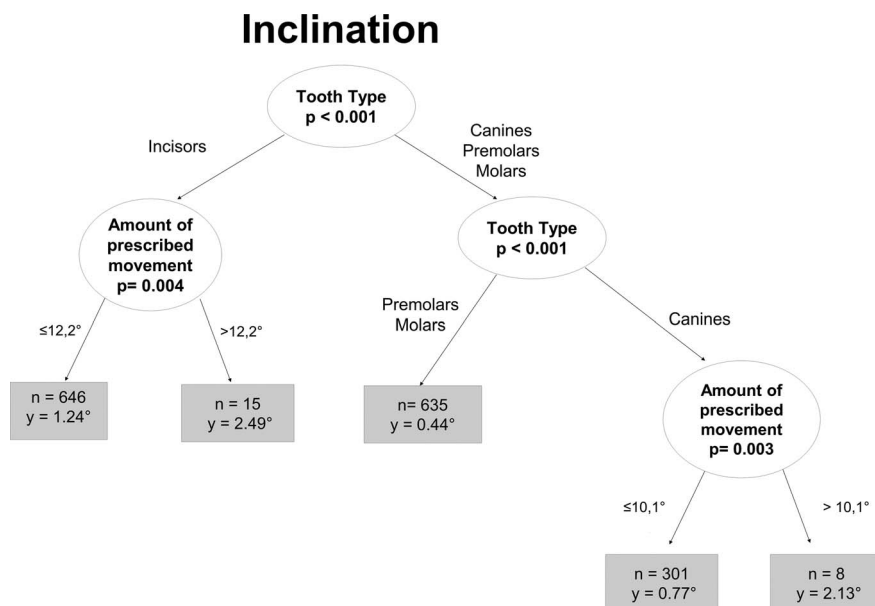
Inclination

Tooth Type
p < 0.001

Incisors

Canines
Premolars
Molars

Amount of prescribed movement
p= 0.004

Tooth Type
p < 0.001

≤12,2°

>12,2°

Premolars
Molars

Canines

n = 646
y = 1.24°

n = 15
y = 2.49°

n= 635
y = 0.44°

Amount of prescribed movement
p= 0.003

≤10,1°

> 10,1°

n = 301
y = 0.77°

n = 8
y = 2.13°